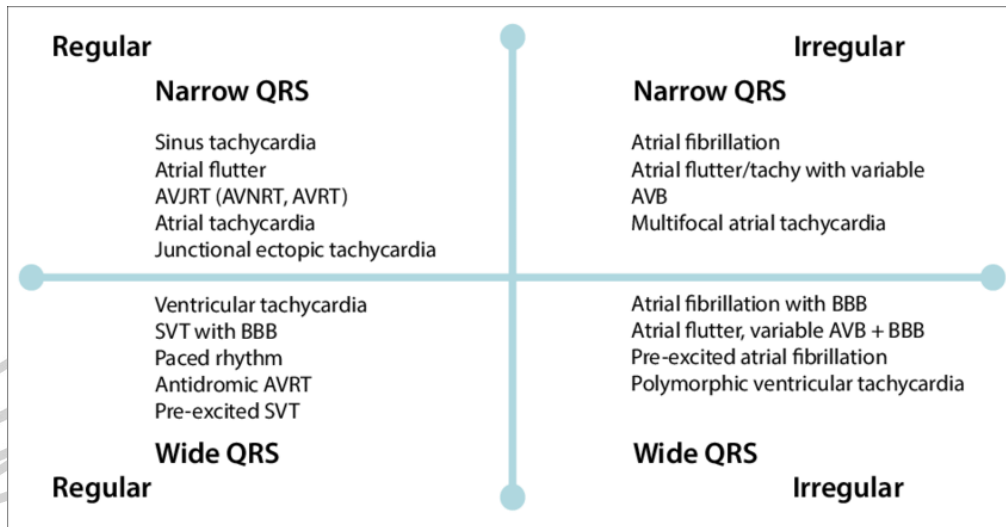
Regular

Narrow QRS

Sinus tachycardia
Atrial flutter
AVJRT (AVNRT, AVRT)
Atrial tachycardia
Junctional ectopic tachycardia

Irregular

Narrow QRS

Atrial fibrillation
Atrial flutter/tachy with variable
AVB
Multifocal atrial tachycardia

Ventricular tachycardia
SVT with BBB
Paced rhythm
Antidromic AVRT
Pre-excited SVT

Wide QRS

Regular

Atrial fibrillation with BBB
Atrial flutter, variable AVB + BBB
Pre-excited atrial fibrillation
Polymorphic ventricular tachycardia

Wide QRS

Irregular